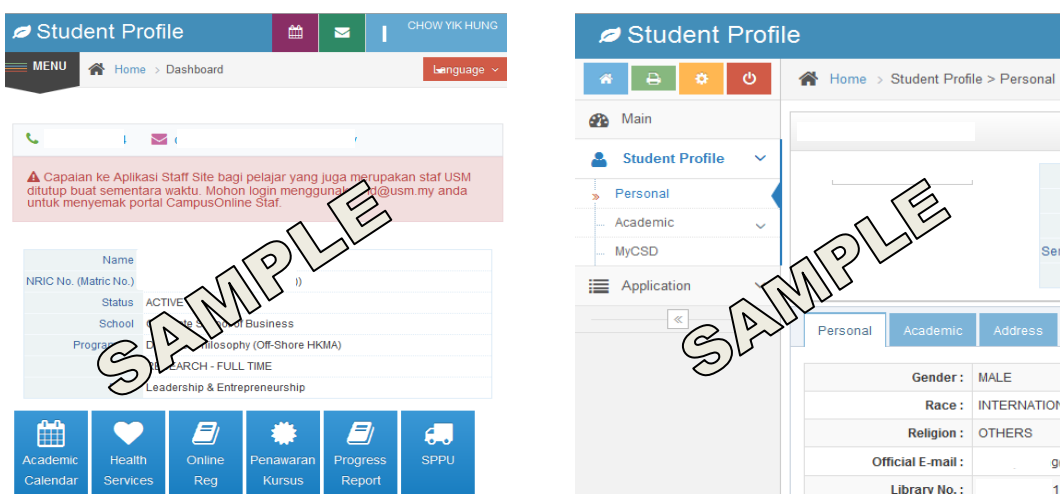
Student Profile

CHOW YIK HUNG

MENU

Home > Dashboard

Language

Capaian ke Aplikasi Staff Site bagi pelajar yang juga merupakan staf USM ditutup buat sementara waktu. Mohon login menggunak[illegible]d@usm.my anda untuk menyemak portal CampusOnline Staf.

| | |
|---|---|
| Name | |
| NRIC No. (Matric No.) | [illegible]) |
| Status | ACTIVE |
| School | G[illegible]te S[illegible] of Business |
| Program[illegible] | D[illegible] Philosophy (Off-Shore HKMA) |
| | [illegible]EARCH - FULL TIME |
| | Leadership & Entrepreneurship |

Academic Calendar

Health Services

Online Reg

Penawaran Kursus

Progress Report

SPPU

SAMPLE

Student Profile

Home > Student Profile > Personal

Main

Student Profile

Personal

Academic

MyCSD

Application

«

Se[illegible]

Personal

Academic

Address

| | |
|---|---|
| Gender : | MALE |
| Race : | INTERNATION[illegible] |
| Religion : | OTHERS |
| Official E-mail : | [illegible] |
| Library No. : | 1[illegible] |

SAMPLE